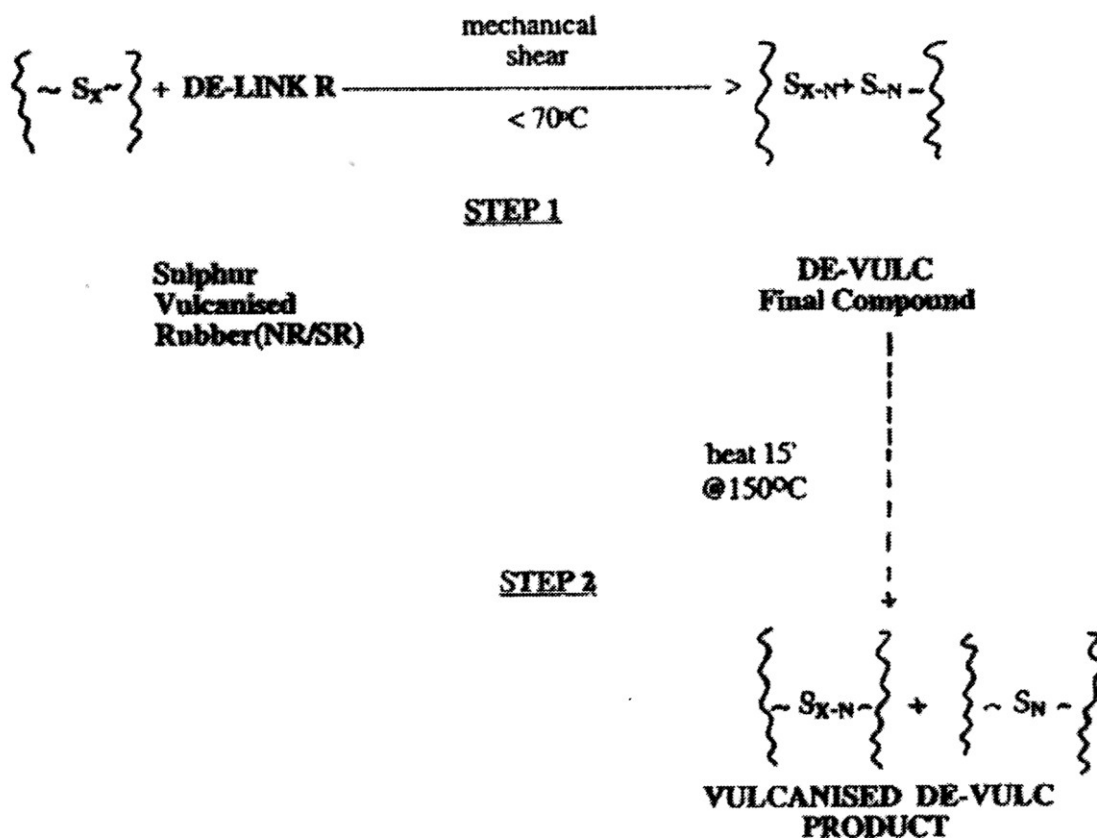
$\{\sim S_X\sim\}$ + DE-LINK R —mechanical shear, < 70°C—> $\{S_{X-N}+S_{-N}-\}$

STEP 1

Sulphur Vulcanised Rubber(NR/SR)

DE-VULC Final Compound

heat 15' @150°C

STEP 2

$\{\sim S_{X-N}-\}$ + $\{\sim S_N-\}$

VULCANISED DE-VULC PRODUCT